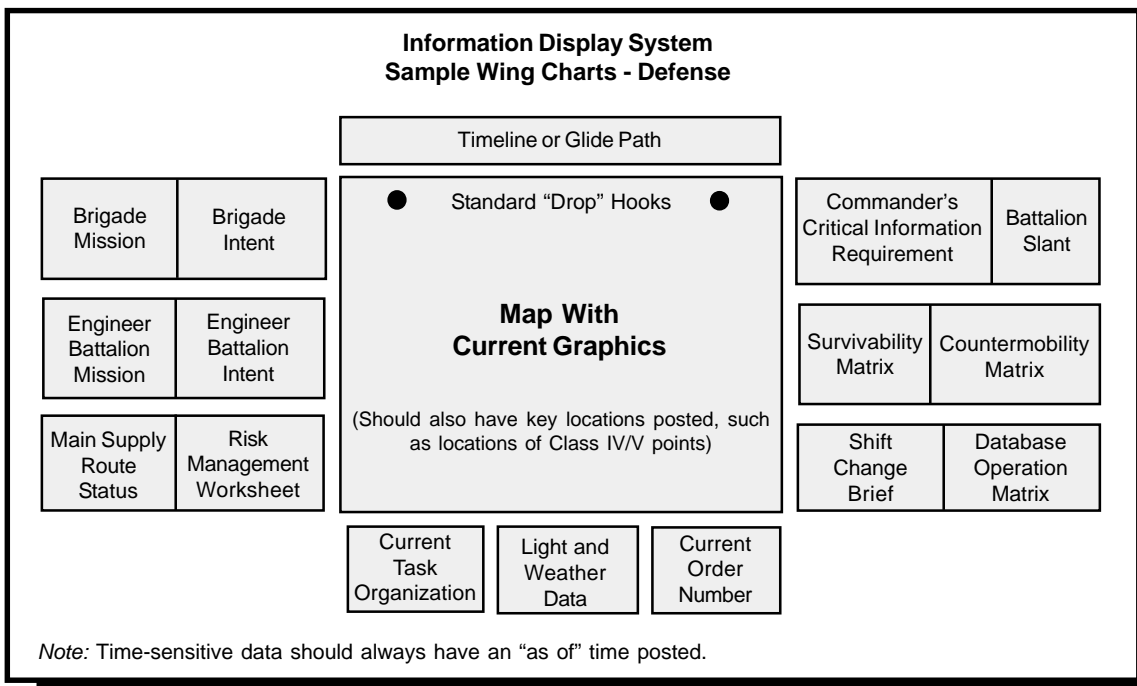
**Information Display System**
**Sample Wing Charts - Defense**

Timeline or Glide Path

Brigade Mission

Brigade Intent

Engineer Battalion Mission

Engineer Battalion Intent

Main Supply Route Status

Risk Management Worksheet

Standard "Drop" Hooks

**Map With Current Graphics**

(Should also have key locations posted, such as locations of Class IV/V points)

Commander's Critical Information Requirement

Battalion Slant

Survivability Matrix

Countermobility Matrix

Shift Change Brief

Database Operation Matrix

Current Task Organization

Light and Weather Data

Current Order Number

*Note:* Time-sensitive data should always have an "as of" time posted.